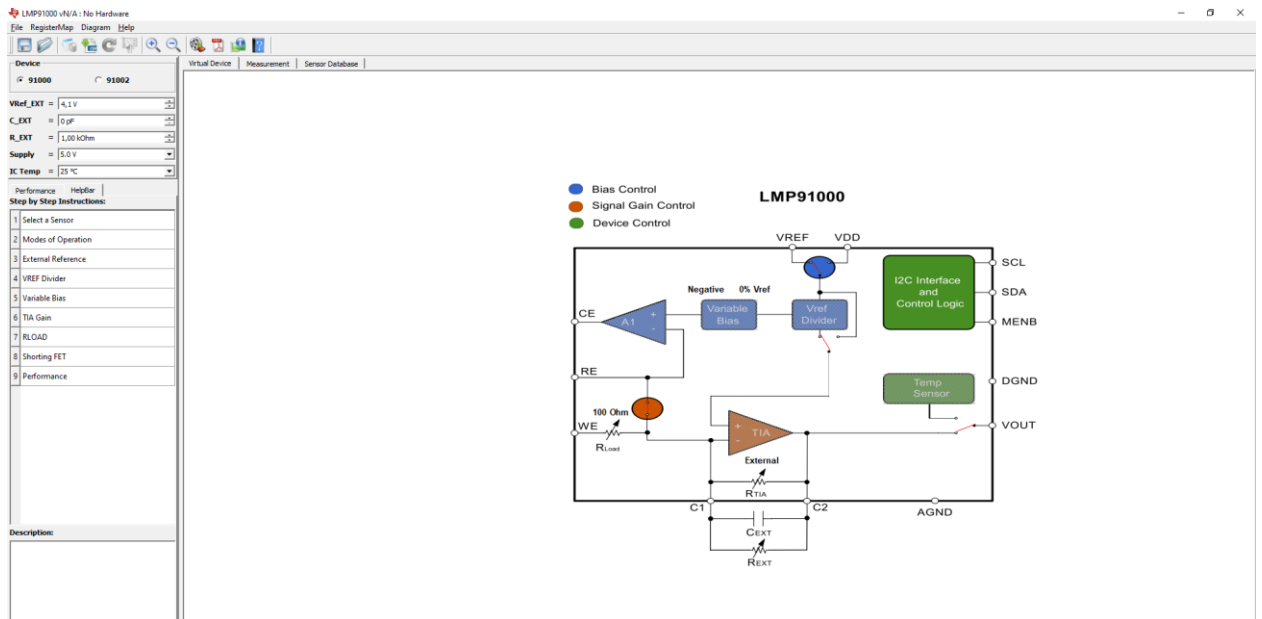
LMP91000 vN/A : No Hardware

File RegisterMap Diagram Help

Device
91000 91002

VRef_EXT = 4,1 V
C_EXT = 0 pF
R_EXT = 1,00 kOhm
Supply = 5.0 V
IC Temp = 25 °C

Performance HelpBar
Step by Step Instructions:

| | |
|---|---|
| 1 | Select a Sensor |
| 2 | Modes of Operation |
| 3 | External Reference |
| 4 | VREF Divider |
| 5 | Variable Bias |
| 6 | TIA Gain |
| 7 | RLOAD |
| 8 | Shorting FET |
| 9 | Performance |

Description:

Virtual Device Measurement Sensor Database

Bias Control
Signal Gain Control
Device Control

LMP91000

VREF VDD
SCL
SDA
MENB
DGND
VOUT
AGND
I2C Interface and Control Logic
Negative 0% Vref
Variable Bias
Vref Divider
CE
A1
RE
Temp Sensor
100 Ohm
WE
$R_{Load}$
TIA
External
$R_{TIA}$
C1 C2
$C_{EXT}$
$R_{EXT}$